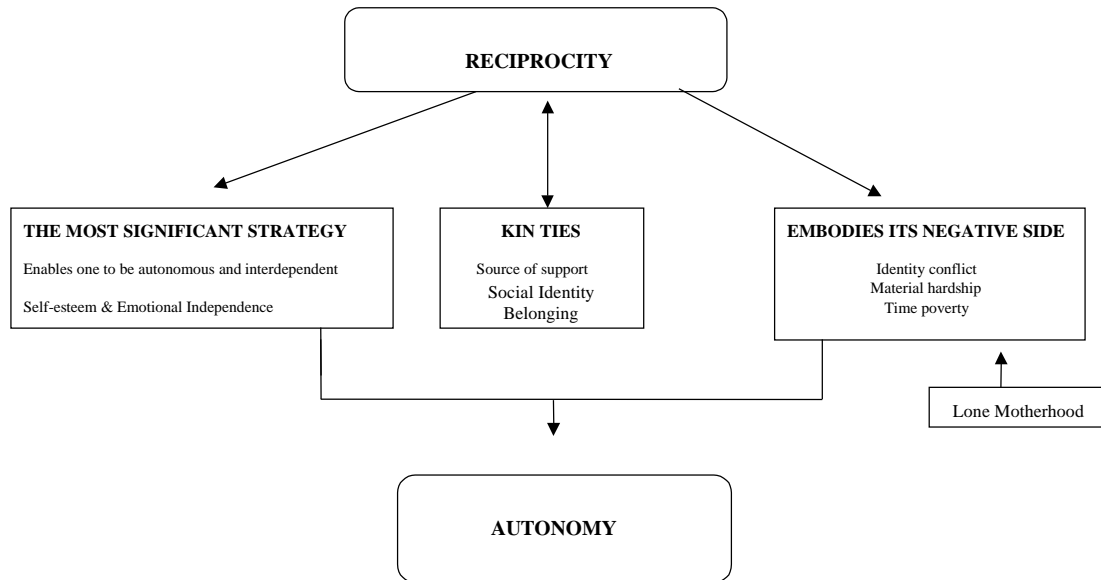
RECIPROCITY

THE MOST SIGNIFICANT STRATEGY

Enables one to be autonomous and interdependent

Self-esteem & Emotional Independence

KIN TIES

Source of support
Social Identity
Belonging

EMBODIES ITS NEGATIVE SIDE

Identity conflict
Material hardship
Time poverty

Lone Motherhood

AUTONOMY